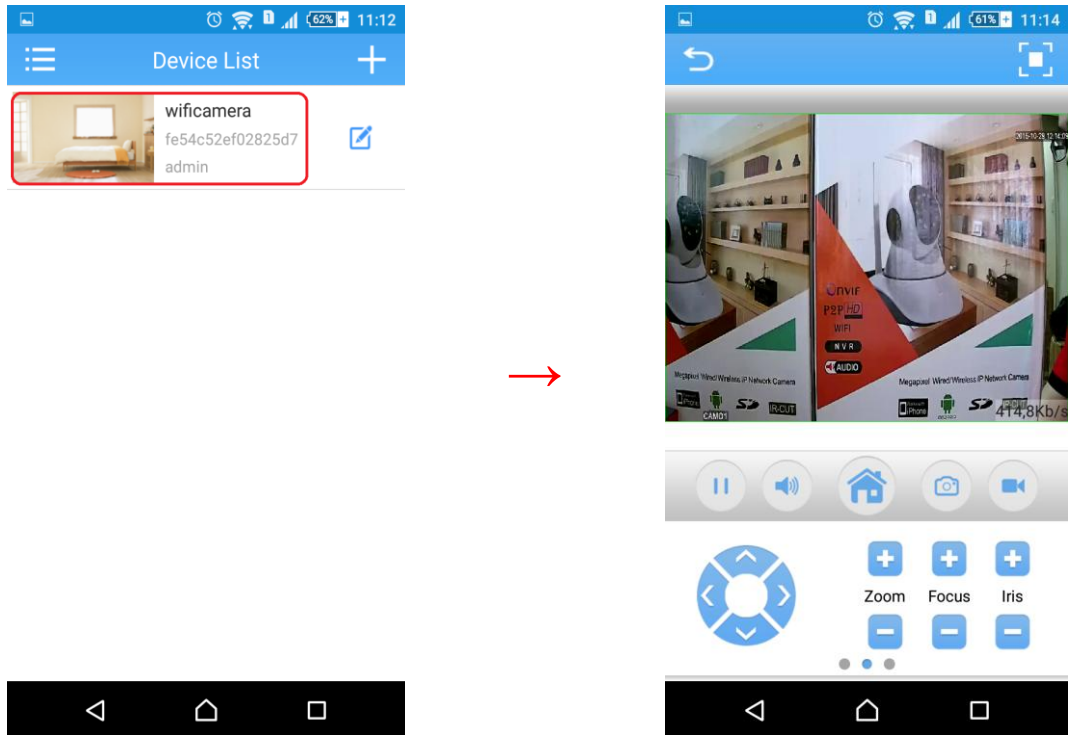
62% 11:12

Device List

wificamera
fe54c52ef02825d7
admin

61% 11:14

2015-10-28 12:14:09

ONVIF
P2P HD
WIFI
NVR
AUDIO
Megapixel Wired/Wireless IP Network Camera
Megapixel Wired/Wireless IP Network Camera
SD
IR-CUT
CAM01
SD
414,8Kb/s

Zoom
Focus
Iris